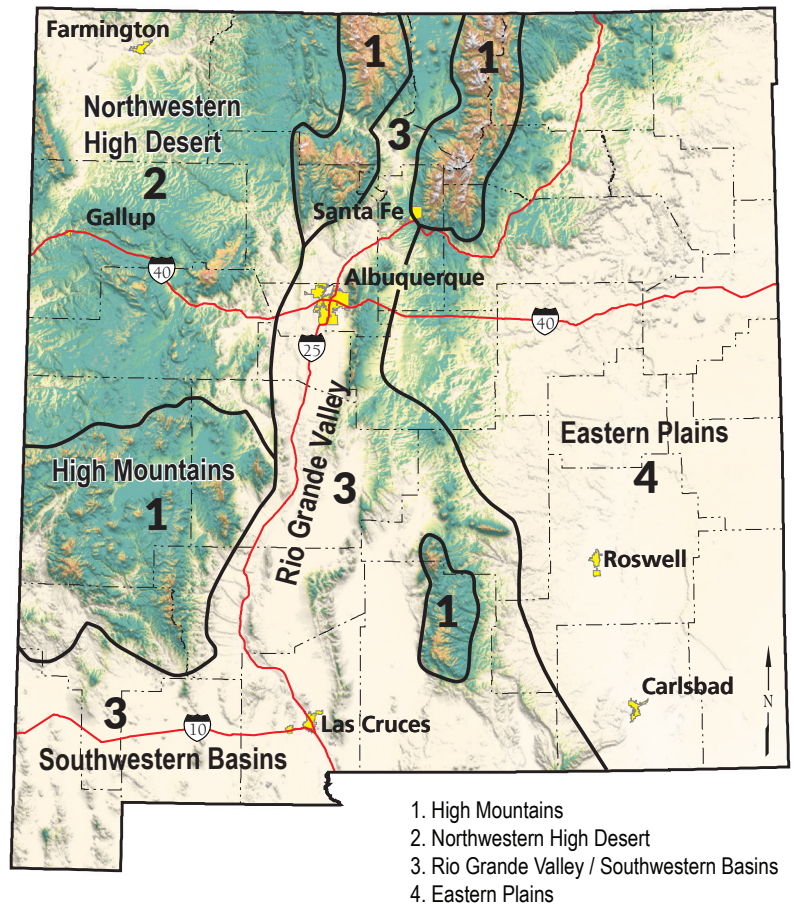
Farmington

1

1

Northwestern High Desert

3

2

Gallup

Santa Fe

40

Albuquerque

40

25

Rio Grande Valley

Eastern Plains

4

High Mountains

3

1

Roswell

1

N

Carlsbad

3

10

Las Cruces

Southwestern Basins

1. High Mountains
2. Northwestern High Desert
3. Rio Grande Valley / Southwestern Basins
4. Eastern Plains